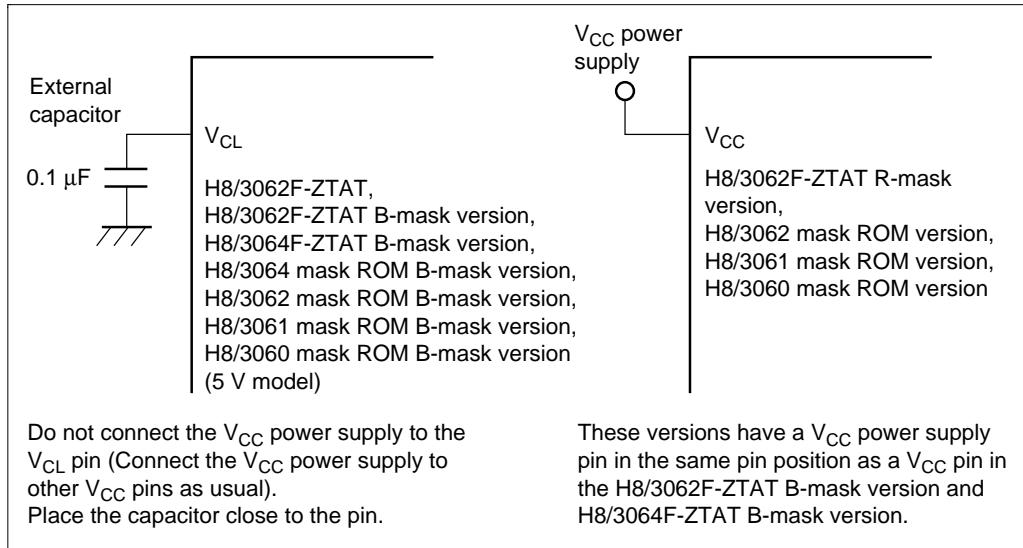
External capacitor

0.1 $\mu$F

$V_{CL}$

H8/3062F-ZTAT,
H8/3062F-ZTAT B-mask version,
H8/3064F-ZTAT B-mask version,
H8/3064 mask ROM B-mask version,
H8/3062 mask ROM B-mask version,
H8/3061 mask ROM B-mask version,
H8/3060 mask ROM B-mask version
(5 V model)

$V_{CC}$ power supply

$V_{CC}$

H8/3062F-ZTAT R-mask version,
H8/3062 mask ROM version,
H8/3061 mask ROM version,
H8/3060 mask ROM version

Do not connect the $V_{CC}$ power supply to the $V_{CL}$ pin (Connect the $V_{CC}$ power supply to other $V_{CC}$ pins as usual).
Place the capacitor close to the pin.

These versions have a $V_{CC}$ power supply pin in the same pin position as a $V_{CC}$ pin in the H8/3062F-ZTAT B-mask version and H8/3064F-ZTAT B-mask version.